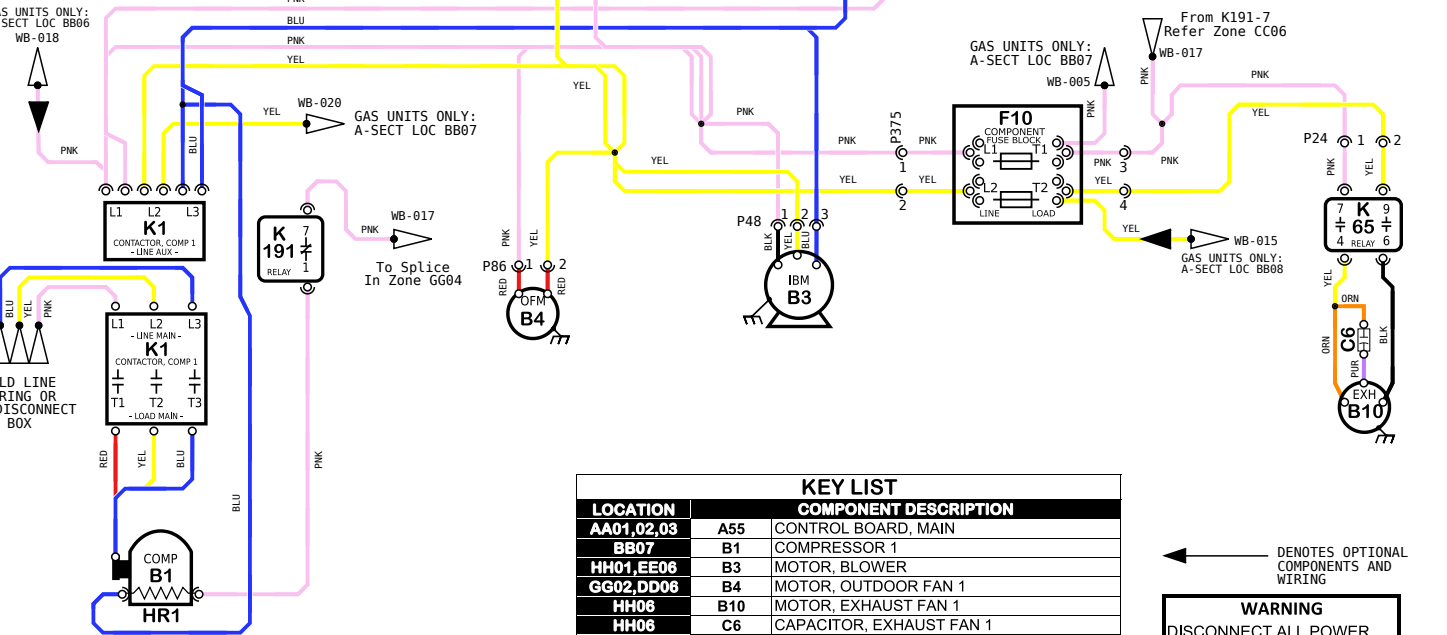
GAS UNITS ONLY:
A-SECT LOC BB06
WB-018

PNK
BLU
PNK
YEL
PNK

L1 L2 L3
K1
CONTACTOR, COMP 1
- LINE AUX -

YEL
BLU
WB-020
GAS UNITS ONLY:
A-SECT LOC BB07

K
191
7
1
RELAY

PNK
WB-017
To Splice
In Zone GG04

YEL
YEL
PNK
YEL
PNK
YEL
P86
1 2
RED
RED
OFM
B4

P48
1 2 3
BLK
YEL
BLU
IBM
B3

PNK
P375
1
PNK
YEL
2
YEL

GAS UNITS ONLY:
A-SECT LOC BB07
WB-005
PNK

F10
COMPONENT
FUSE BLOCK
L1
T1
L2
T2
LINE
LOAD

From K191-7
Refer Zone CC06
WB-017
PNK
PNK
PNK
3
YEL
4
YEL
WB-015
GAS UNITS ONLY:
A-SECT LOC BB08

PNK
YEL
P24
1 2
PNK
YEL
7 9
K
65
4 6
RELAY
YEL
ORN
ORN
C6
PUR
BLK
EXH
B10

BLU
YEL
PNK
LD LINE
RING OR
DISCONNECT
BOX

L1 L2 L3
- LINE MAIN -
K1
CONTACTOR, COMP 1
T1 T2 T3
- LOAD MAIN -
RED
YEL
BLU
BLU
PNK

COMP
B1
HR1

KEY LIST

| LOCATION | | COMPONENT DESCRIPTION |
|---|---|---|
| AA01,02,03 | A55 | CONTROL BOARD, MAIN |
| BB07 | B1 | COMPRESSOR 1 |
| HH01,EE06 | B3 | MOTOR, BLOWER |
| GG02,DD06 | B4 | MOTOR, OUTDOOR FAN 1 |
| HH06 | B10 | MOTOR, EXHAUST FAN 1 |
| HH06 | C6 | CAPACITOR, EXHAUST FAN 1 |

DENOTES OPTIONAL
COMPONENTS AND
WIRING

WARNING
DISCONNECT ALL POWER